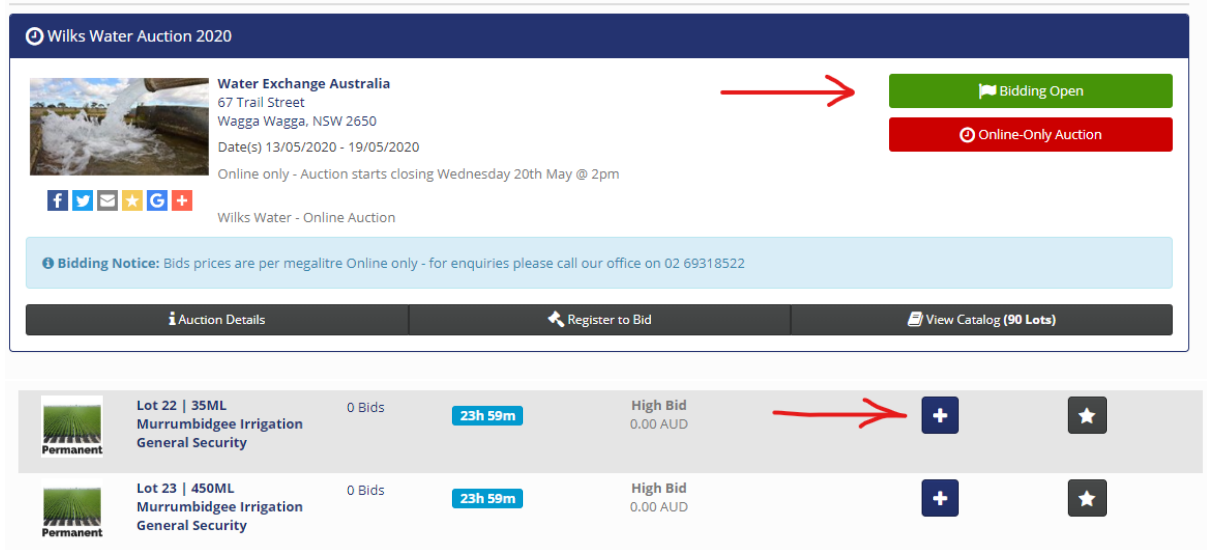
Wilks Water Auction 2020

Water Exchange Australia
67 Trail Street
Wagga Wagga, NSW 2650
Date(s) 13/05/2020 - 19/05/2020
Online only - Auction starts closing Wednesday 20th May @ 2pm

Wilks Water - Online Auction

Bidding Open

Online-Only Auction

Bidding Notice: Bids prices are per megalitre Online only - for enquiries please call our office on 02 69318522

Auction Details | Register to Bid | View Catalog (90 Lots)

| | | | | | | |
|---|---|---|---|---|---|---|
| Permanent | Lot 22 \| 35ML Murrumbidgee Irrigation General Security | 0 Bids | 23h 59m | High Bid 0.00 AUD | + | ★ |
| Permanent | Lot 23 \| 450ML Murrumbidgee Irrigation General Security | 0 Bids | 23h 59m | High Bid 0.00 AUD | + | ★ |